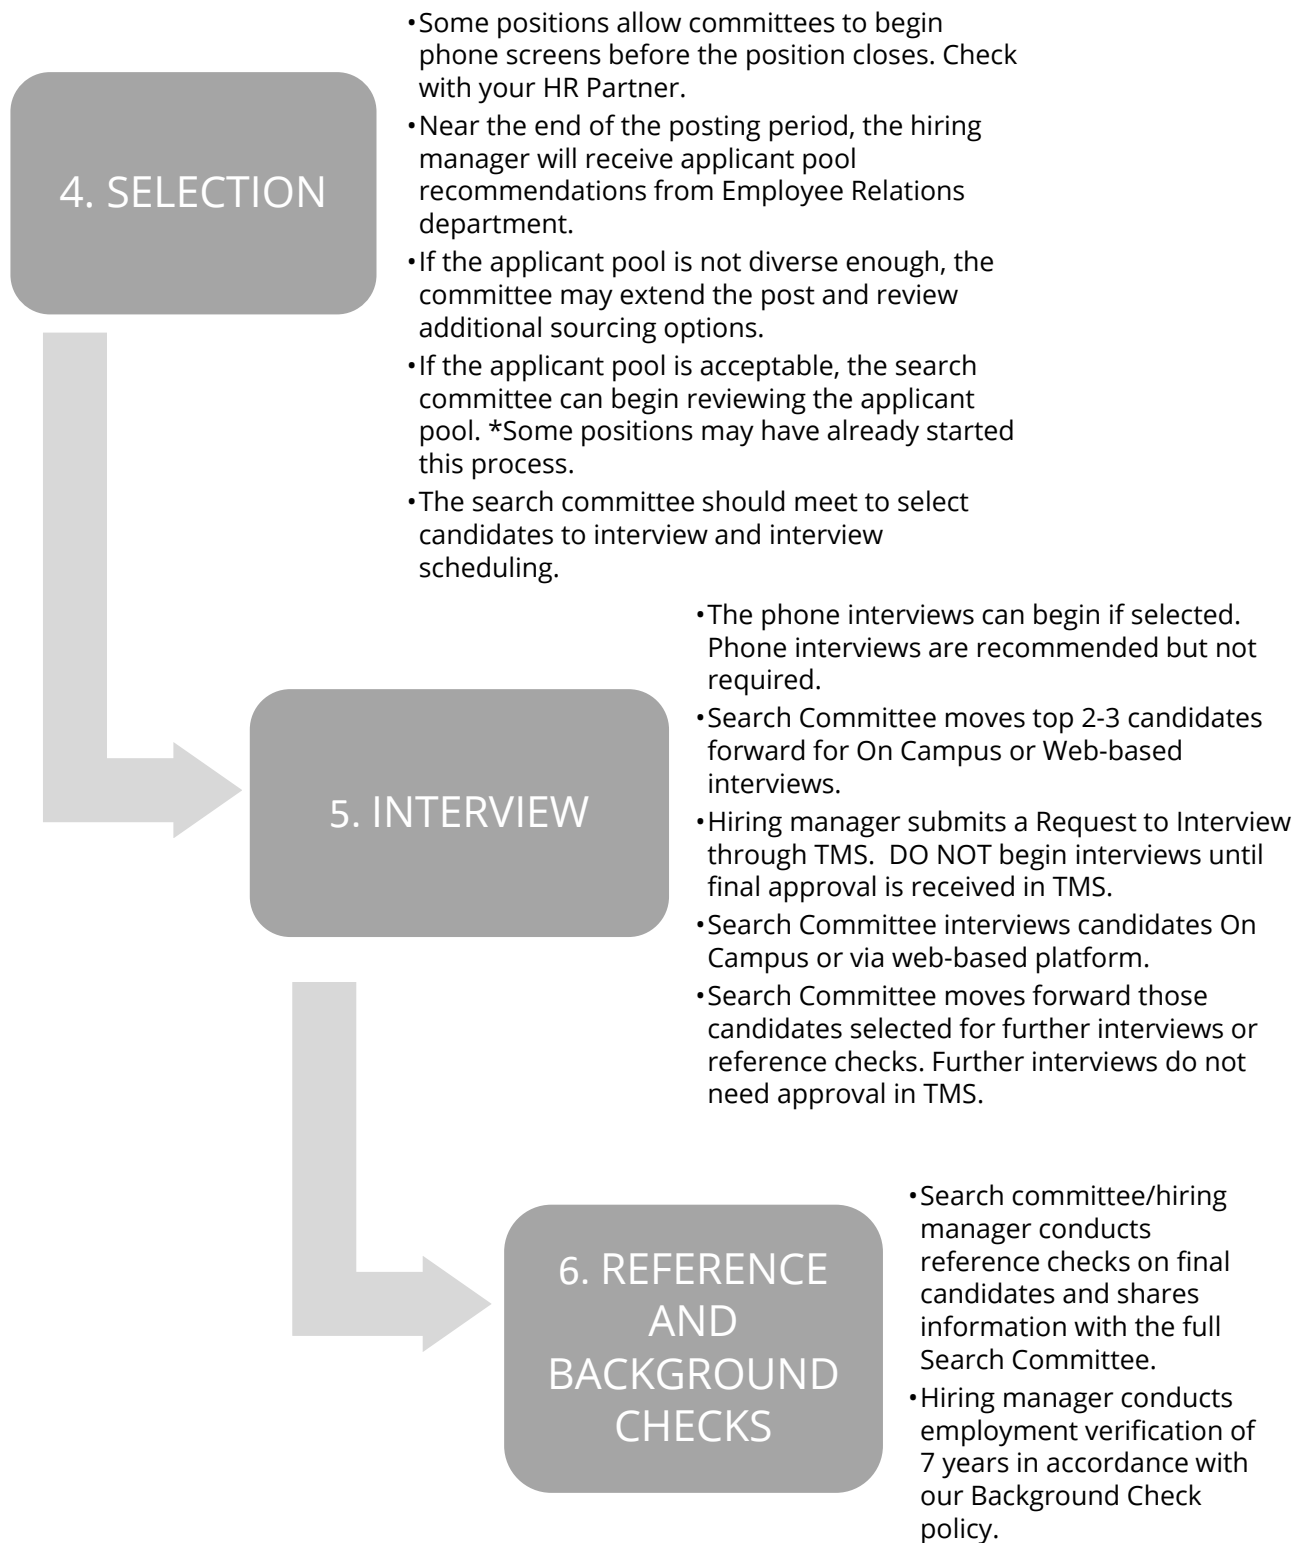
4. SELECTION

• Some positions allow committees to begin phone screens before the position closes. Check with your HR Partner.
• Near the end of the posting period, the hiring manager will receive applicant pool recommendations from Employee Relations department.
• If the applicant pool is not diverse enough, the committee may extend the post and review additional sourcing options.
• If the applicant pool is acceptable, the search committee can begin reviewing the applicant pool. *Some positions may have already started this process.
• The search committee should meet to select candidates to interview and interview scheduling.

5. INTERVIEW

• The phone interviews can begin if selected. Phone interviews are recommended but not required.
• Search Committee moves top 2-3 candidates forward for On Campus or Web-based interviews.
• Hiring manager submits a Request to Interview through TMS. DO NOT begin interviews until final approval is received in TMS.
• Search Committee interviews candidates On Campus or via web-based platform.
• Search Committee moves forward those candidates selected for further interviews or reference checks. Further interviews do not need approval in TMS.

6. REFERENCE AND BACKGROUND CHECKS

• Search committee/hiring manager conducts reference checks on final candidates and shares information with the full Search Committee.
• Hiring manager conducts employment verification of 7 years in accordance with our Background Check policy.